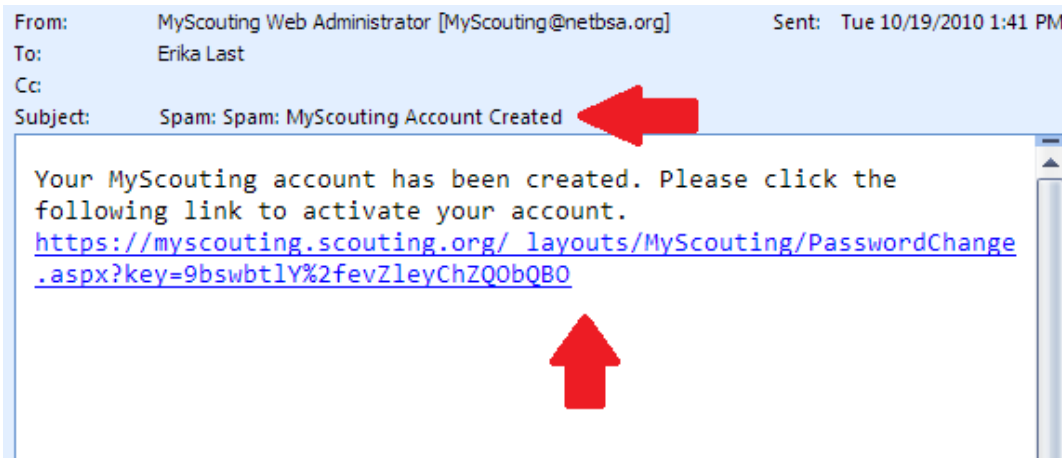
From: MyScouting Web Administrator [MyScouting@netbsa.org] Sent: Tue 10/19/2010 1:41 PM
To: Erika Last
Cc:
Subject: Spam: Spam: MyScouting Account Created

Your MyScouting account has been created. Please click the following link to activate your account.
https://myscouting.scouting.org/_layouts/MyScouting/PasswordChange.aspx?key=9bswbtlY%2fevZleyChZQObQBO